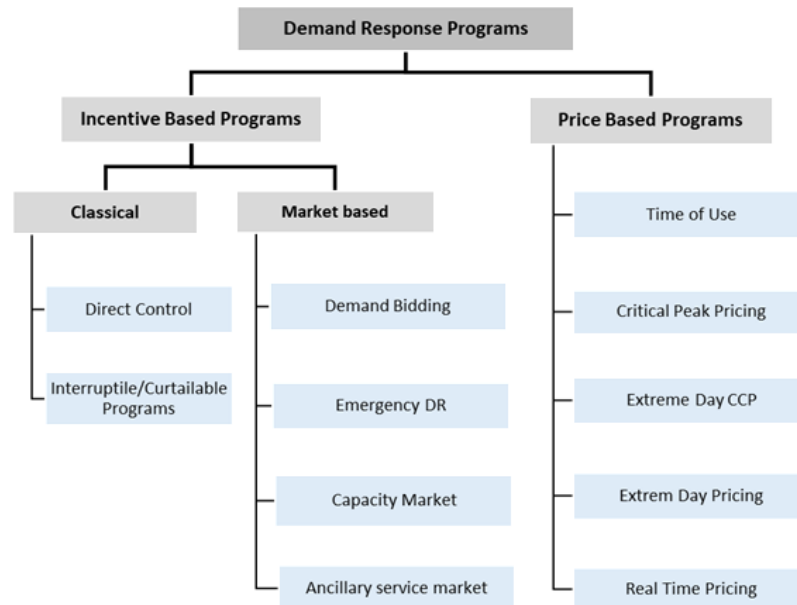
Demand Response Programs

Incentive Based Programs

Classical

Direct Control

Interruptile/Curtailable Programs

Market based

Demand Bidding

Emergency DR

Capacity Market

Ancillary service market

Price Based Programs

Time of Use

Critical Peak Pricing

Extreme Day CCP

Extrem Day Pricing

Real Time Pricing